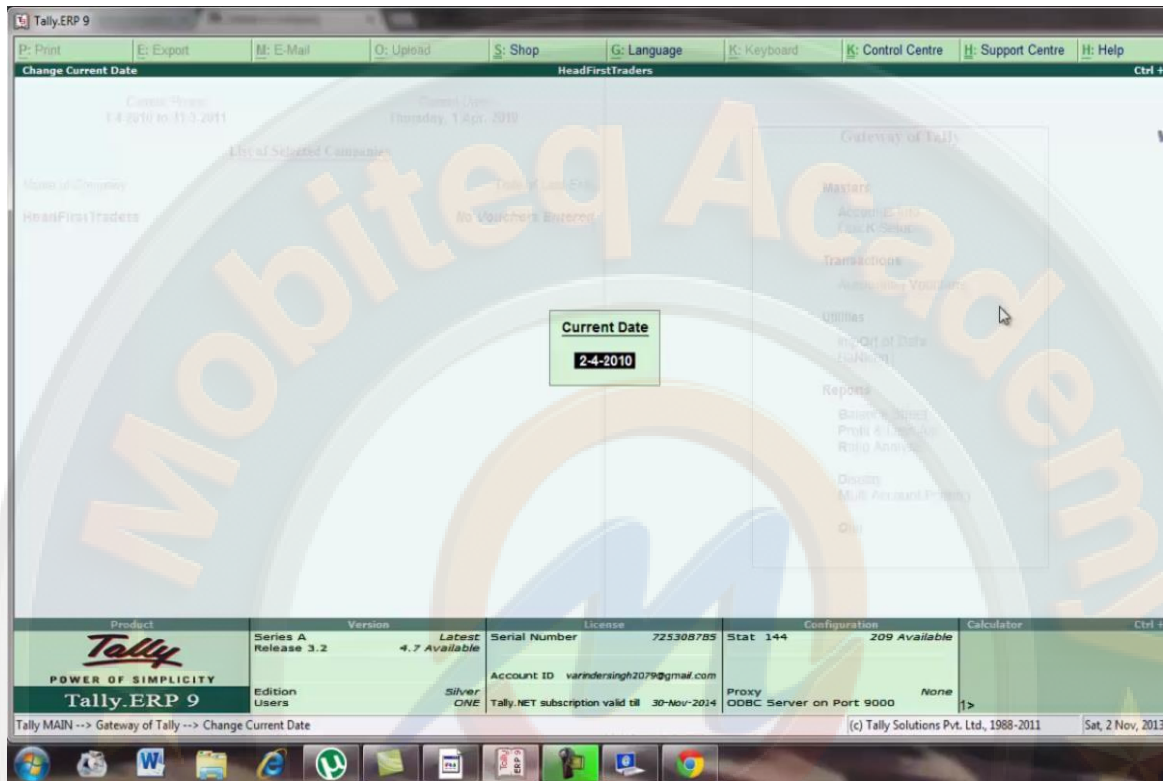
Tally.ERP 9

P: Print
E: Export
M: E-Mail
O: Upload
S: Shop
G: Language
K: Keyboard
K: Control Centre
H: Support Centre
H: Help

Change Current Date
HeadFirstTraders
Ctrl +

Current Period
1-4-2010 to 31-3-2011

Current Date
Thursday, 1 Apr, 2010

List of Selected Companies

Name of Company
Date of Last Entry

HeadFirstTraders
No Vouchers Entered

Gateway of Tally

Masters
Accounts Info.
Inventory Info.

Transactions
Accounting Vouchers

Utilities
Import of Data
Banking

Reports
Balance Sheet
Profit & Loss A/c
Ratio Analysis

Display
Multi Account Printing

Quit

Current Date
2-4-2010

Mobiteq Academy

Product
Tally
POWER OF SIMPLICITY
Tally.ERP 9

Version
Series A
Release 3.2
Latest
4.7 Available
Edition
Silver
Users
ONE

License
Serial Number
725308785
Account ID varindersingh2079@gmail.com
Tally.NET subscription valid till 30-Nov-2014

Configuration
Stat 144
209 Available
Proxy
None
ODBC Server on Port 9000

Calculator
Ctrl +
1>

Tally MAIN --> Gateway of Tally --> Change Current Date
(c) Tally Solutions Pvt. Ltd., 1988-2011
Sat, 2 Nov, 2013